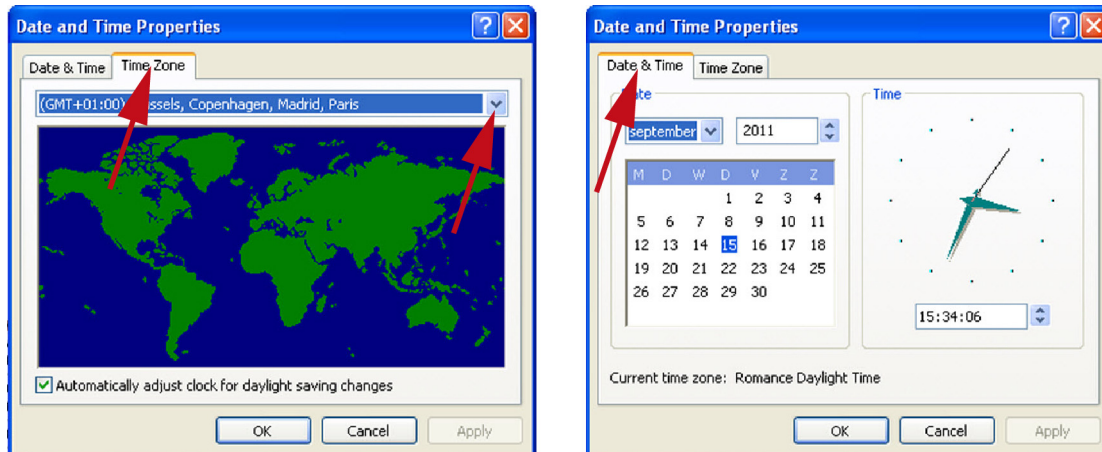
Date and Time Properties

Date & Time | Time Zone

(GMT+01:00) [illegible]ssels, Copenhagen, Madrid, Paris

Automatically adjust clock for daylight saving changes

OK | Cancel | Apply

Date and Time Properties

Date & Time | Time Zone

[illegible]ate

september | 2011

| M | D | W | D | V | Z | Z |
|---|---|---|---|---|---|---|
| | | | 1 | 2 | 3 | 4 |
| 5 | 6 | 7 | 8 | 9 | 10 | 11 |
| 12 | 13 | 14 | 15 | 16 | 17 | 18 |
| 19 | 20 | 21 | 22 | 23 | 24 | 25 |
| 26 | 27 | 28 | 29 | 30 | | |

Time

15:34:06

Current time zone: Romance Daylight Time

OK | Cancel | Apply